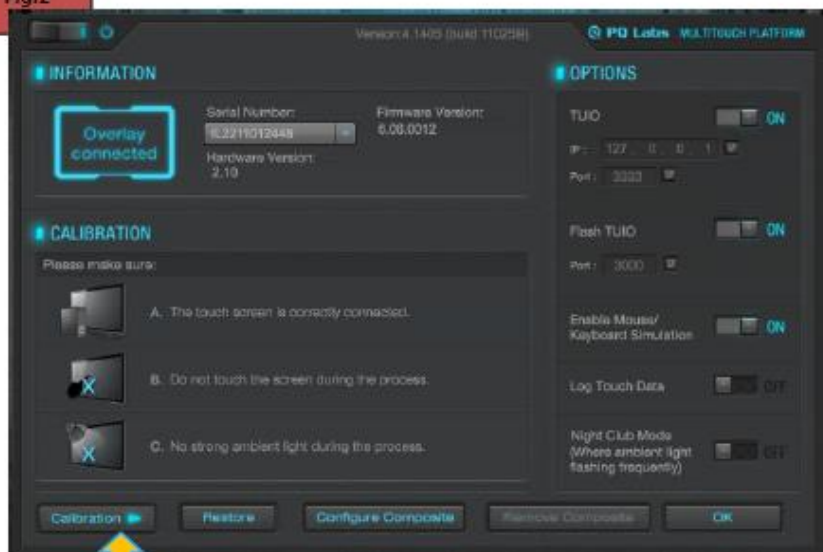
Fig.2

Version:4.1405 (build 110258)

PQ Labs MULTITOUCH PLATFORM

INFORMATION

Overlay connected

Serial Number:
IL2211012448

Firmware Version:
6.08.0012

Hardware Version:
2.10

OPTIONS

TUIO ON

IP: 127 . 0 . 0 . 1

Port: 3333

Flash TUIO ON

Port: 3000

Enable Mouse/ Keyboard Simulation ON

Log Touch Data OFF

Night Club Mode (Where ambient light flashing frequently) OFF

CALIBRATION

Please make sure:

A. The touch screen is correctly connected.

B. Do not touch the screen during the process.

C. No strong ambient light during the process.

Calibration

Restore

Configure Composite

Remove Composite

OK